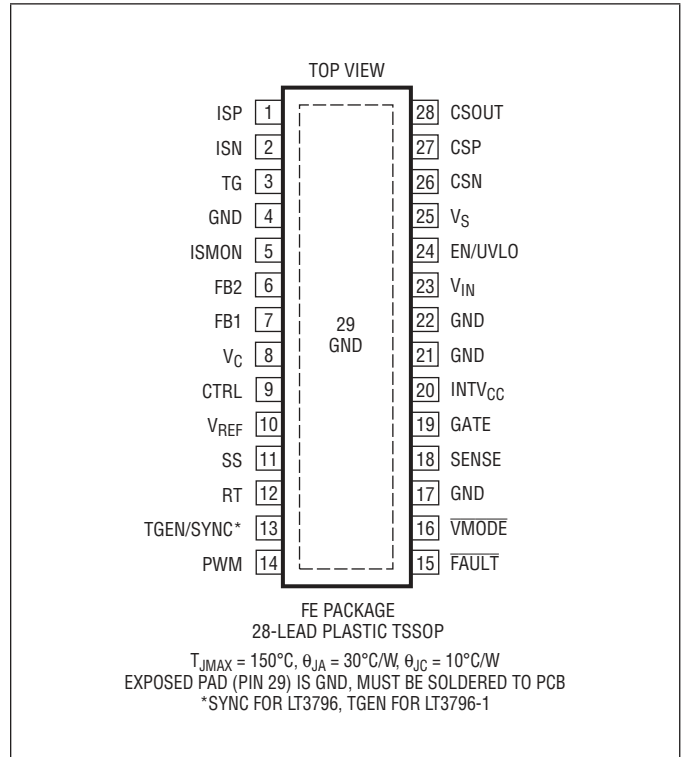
TOP VIEW

ISP 1
ISN 2
TG 3
GND 4
ISMON 5
FB2 6
FB1 7
$V_C$ 8
CTRL 9
$V_{REF}$ 10
SS 11
RT 12
TGEN/SYNC* 13
PWM 14

29
GND

28 CSOUT
27 CSP
26 CSN
25 $V_S$
24 EN/UVLO
23 $V_{IN}$
22 GND
21 GND
20 $INTV_{CC}$
19 GATE
18 SENSE
17 GND
16 $\overline{VMODE}$
15 $\overline{FAULT}$

FE PACKAGE
28-LEAD PLASTIC TSSOP

$T_{JMAX}$ = 150°C, $\theta_{JA}$ = 30°C/W, $\theta_{JC}$ = 10°C/W
EXPOSED PAD (PIN 29) IS GND, MUST BE SOLDERED TO PCB
*SYNC FOR LT3796, TGEN FOR LT3796-1